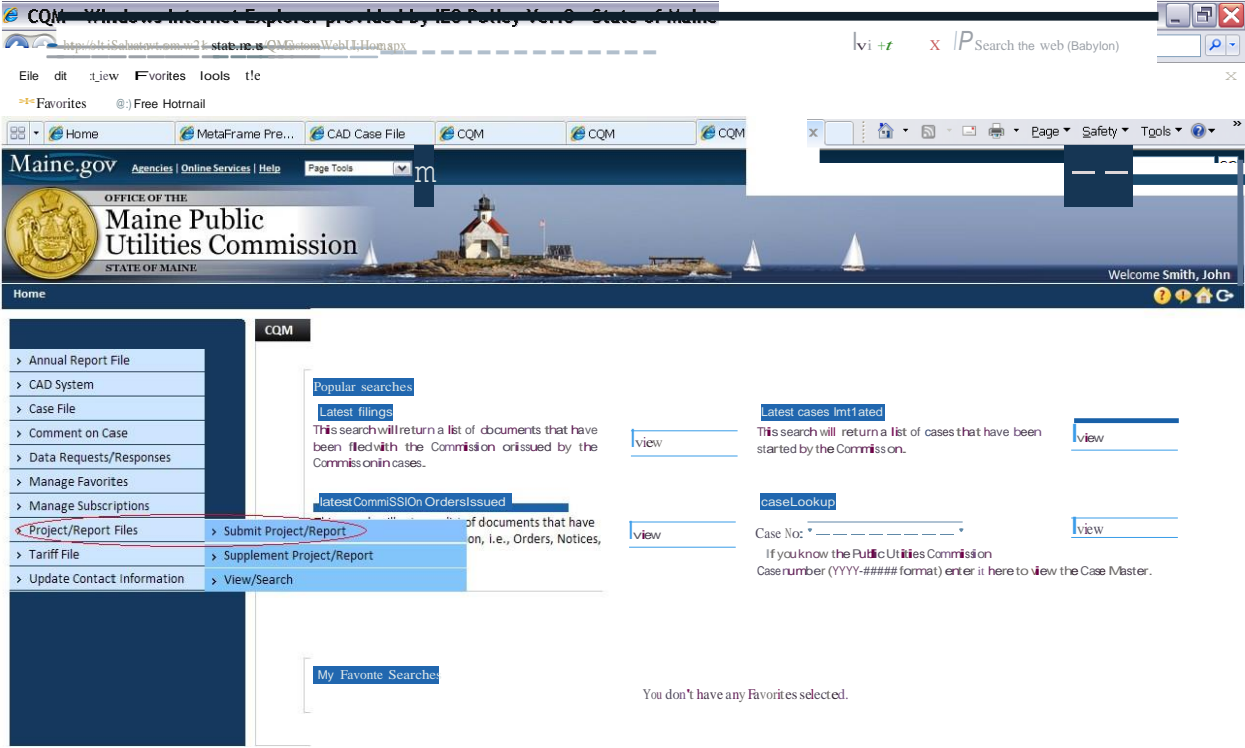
CQM - Windows Internet Explorer provided by IES Policy Ver. 6 - State of Maine

http://cli.state.me.us/CQM/CustomWebUI/Home.aspx

Search the web (Babylon)

Eile dit ‿iew Fvorites Iools t!e

Favorites Free Hotmail

Home MetaFrame Pre... CAD Case File CQM CQM CQM

Page Safety Tools

Maine.gov Agencies | Online Services | Help Page Tools

OFFICE OF THE
Maine Public Utilities Commission
STATE OF MAINE

Welcome Smith, John

Home

Annual Report File
CAD System
Case File
Comment on Case
Data Requests/Responses
Manage Favorites
Manage Subscriptions
Project/Report Files
Tariff File
Update Contact Information

Submit Project/Report
Supplement Project/Report
View/Search

CQM

Popular searches

Latest filings
This search will return a list of documents that have been filed with the Commission or issued by the Commission in cases.
view

Latest cases Imt1ated
This search will return a list of cases that have been started by the Commission.
view

latest CommiSSIOn OrdersIssued
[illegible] of documents that have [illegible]on, i.e., Orders, Notices,
view

caseLookup
Case No:
If you know the Public Utilities Commission Case number (YYYY-##### format) enter it here to view the Case Master.
view

My Favorite Searches

You don't have any Favorites selected.